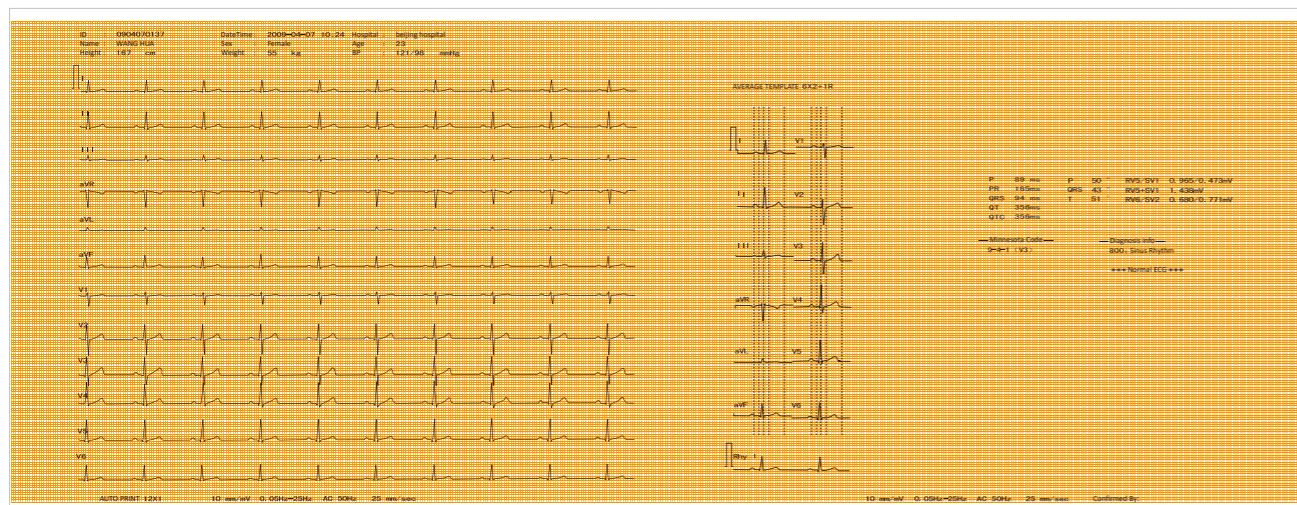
ID 0904070137
Name WANG HUA
Height 167 cm

DateTime 2009-04-07 10:24
Sex Female
Weight 55 kg

Hospital beijing hospital
Age 23
BP : 121/98 mmHg

I
II
III
aVR
aVL
aVF
V1
V2
V3
V4
V5
V6

AVERAGE TEMPLATE 6X2+1R

I V1
II V2
III V3
aVR V4
aVL V5
aVF V6
Rhy

P 89 ms
PR 165ms
QRS 94 ms
QT 356ms
QTC 356ms

P 50 °
QRS 43 °
T 51 °

RV5/SV1 0.965/0.473mV
RV5+SV1 1.438mV
RV6/SV2 0.680/0.771mV

—Minnesota Code—
9-4-1 (V3)

—Diagnosis info—
800- Sinus Rhythm

+++ Normal ECG +++

AUTO PRINT 12X1 10 mm/mV 0.05Hz~25Hz AC 50Hz 25 mm/sec

10 mm/mV 0.05Hz~25Hz AC 50Hz 25 mm/sec Confirmed By: